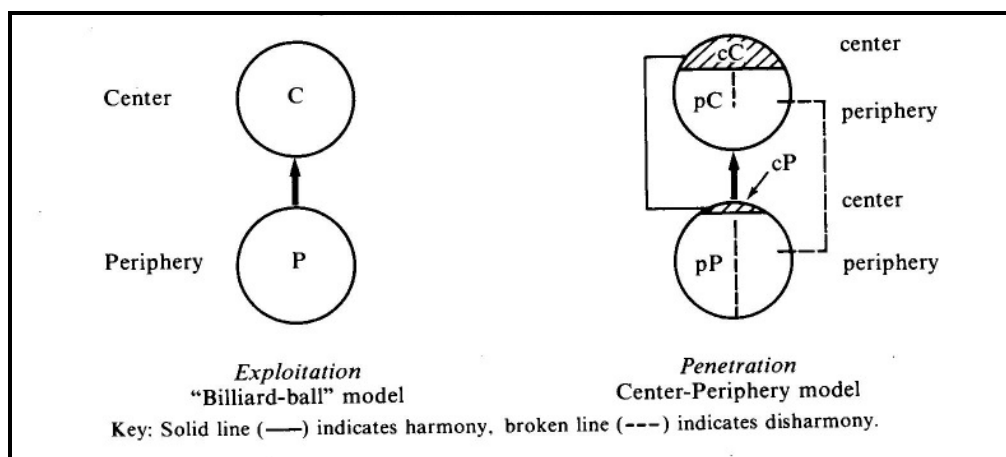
Center C

Periphery P

center cC

pC periphery

cP

center

pP periphery

*Exploitation*
"Billiard-ball" model

*Penetration*
Center-Periphery model

Key: Solid line (——) indicates harmony, broken line (---) indicates disharmony.